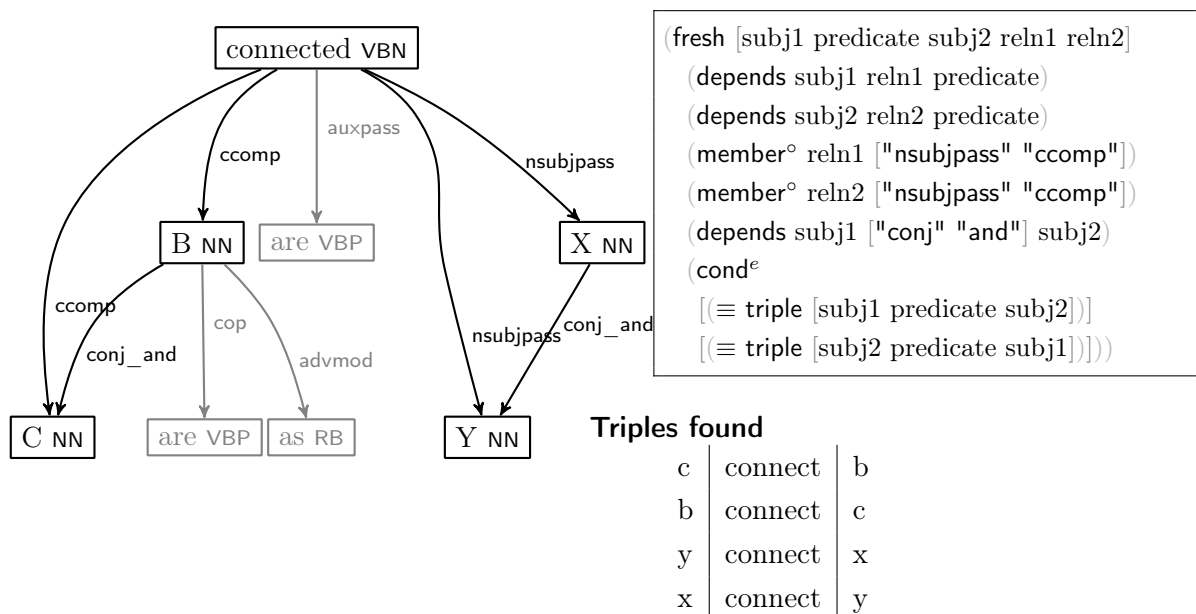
connected VBN

auxpass

ccomp

nsubjpass

B NN

are VBP

X NN

ccomp

cop

conj_and

advmod

nsubjpass

conj_and

C NN

are VBP

as RB

Y NN

(fresh [subj1 predicate subj2 reln1 reln2]
(depends subj1 reln1 predicate)
(depends subj2 reln2 predicate)
(member$^\circ$ reln1 ["nsubjpass" "ccomp"])
(member$^\circ$ reln2 ["nsubjpass" "ccomp"])
(depends subj1 ["conj" "and"] subj2)
(cond$^e$
[($\equiv$ triple [subj1 predicate subj2])]
[($\equiv$ triple [subj2 predicate subj1])]))

Triples found

| c | connect | b |
|---|---|---|
| b | connect | c |
| y | connect | x |
| x | connect | y |